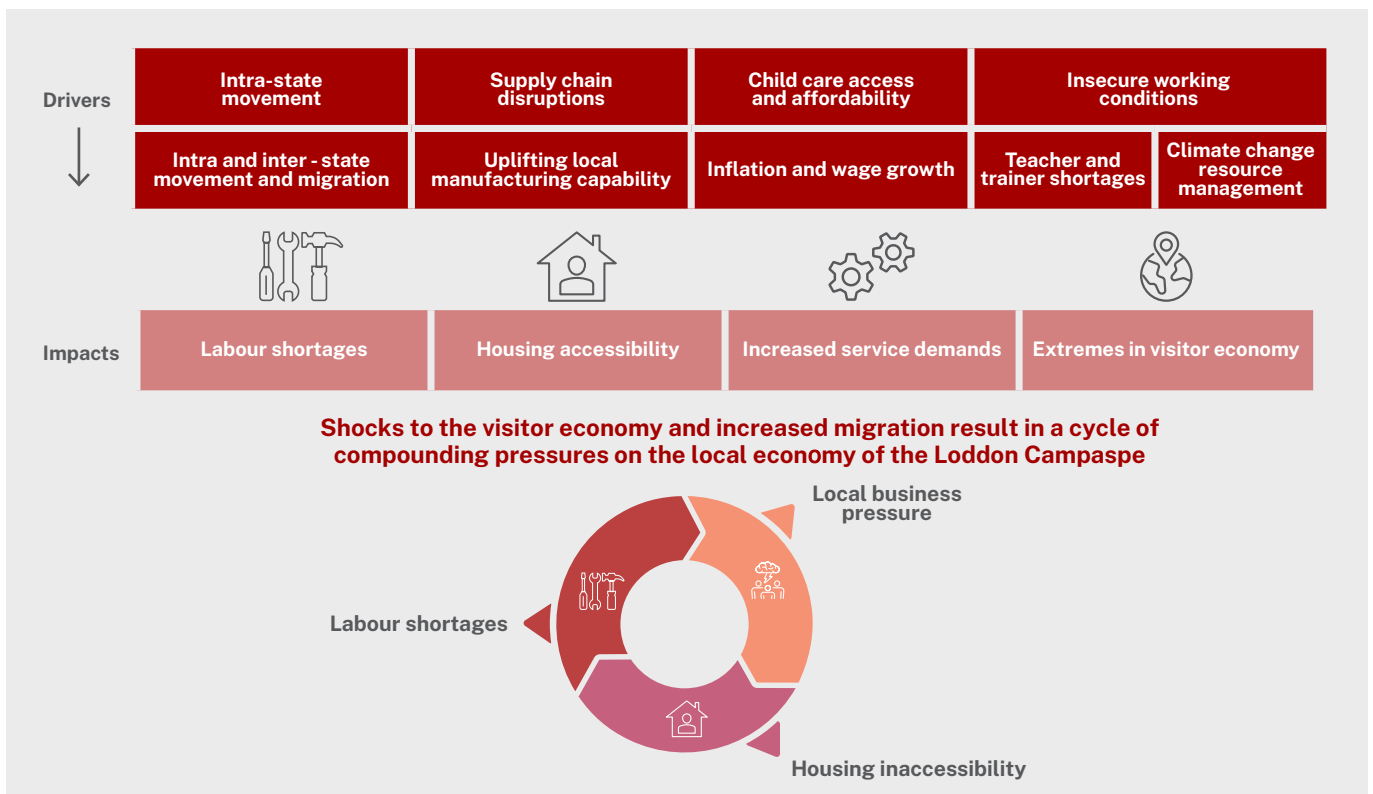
Drivers

| Intra-state movement | Supply chain disruptions | Child care access and affordability | Insecure working conditions | |
|---|---|---|---|---|
| Intra and inter - state movement and migration | Uplifting local manufacturing capability | Inflation and wage growth | Teacher and trainer shortages | Climate change resource management |

Impacts

| Labour shortages | Housing accessibility | Increased service demands | Extremes in visitor economy |
|---|---|---|---|

Shocks to the visitor economy and increased migration result in a cycle of compounding pressures on the local economy of the Loddon Campaspe

Local business pressure

Labour shortages

Housing inaccessibility